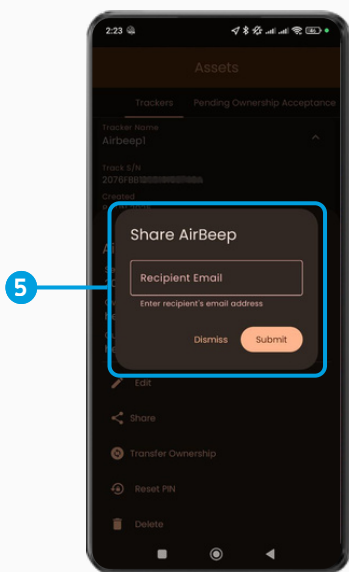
2:23

Assets

Trackers Pending Ownership Acceptance

Tracker Name
Airbeep1

Track S/N
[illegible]

Created
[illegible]

5

Share AirBeep

Recipient Email

Enter recipient's email address

Dismiss Submit

Edit

Share

Transfer Ownership

Reset PIN

Delete